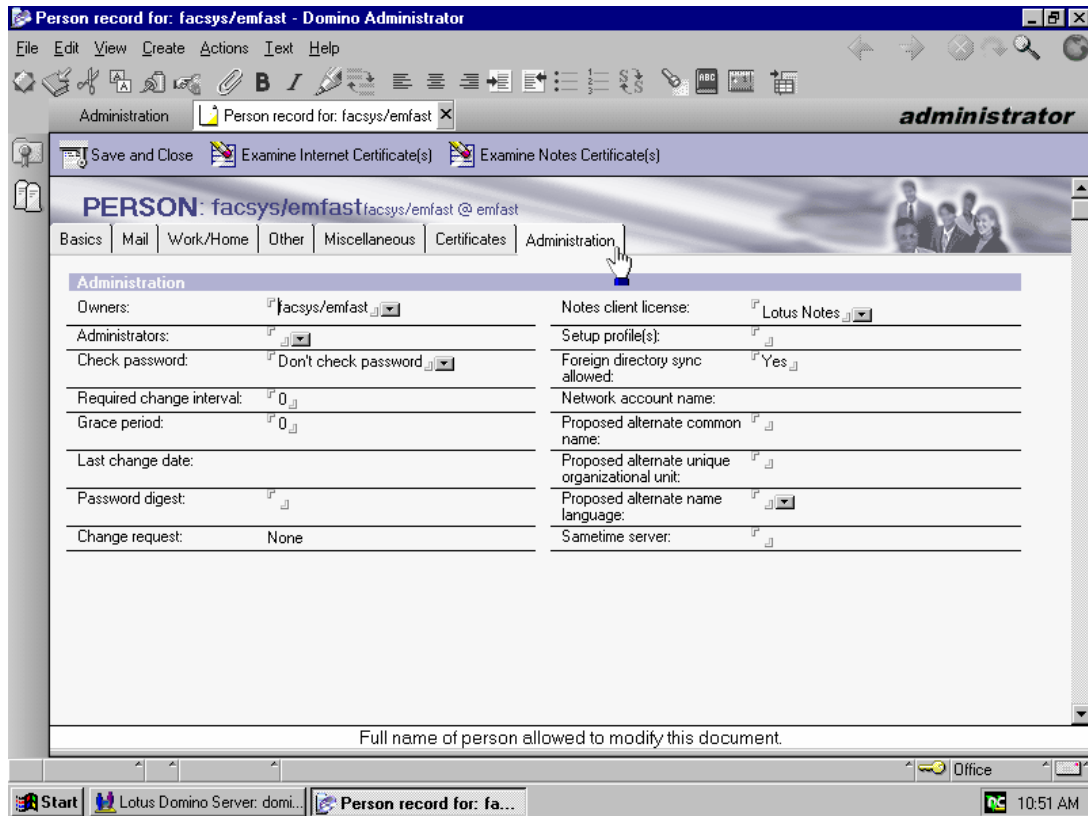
Person record for: facsys/emfast - Domino Administrator

File Edit View Create Actions Text Help

Administration | Person record for: facsys/emfast

administrator

Save and Close | Examine Internet Certificate(s) | Examine Notes Certificate(s)

PERSON: facsys/emfast facsys/emfast @ emfast

Basics | Mail | Work/Home | Other | Miscellaneous | Certificates | Administration

Administration

| | | | |
|---|---|---|---|
| Owners: | facsys/emfast | Notes client license: | Lotus Notes |
| Administrators: | | Setup profile(s): | |
| Check password: | Don't check password | Foreign directory sync allowed: | Yes |
| Required change interval: | 0 | Network account name: | |
| Grace period: | 0 | Proposed alternate common name: | |
| Last change date: | | Proposed alternate unique organizational unit: | |
| Password digest: | | Proposed alternate name language: | |
| Change request: | None | Sametime server: | |

Full name of person allowed to modify this document.

Office

Start | Lotus Domino Server: domi... | Person record for: fa... | 10:51 AM